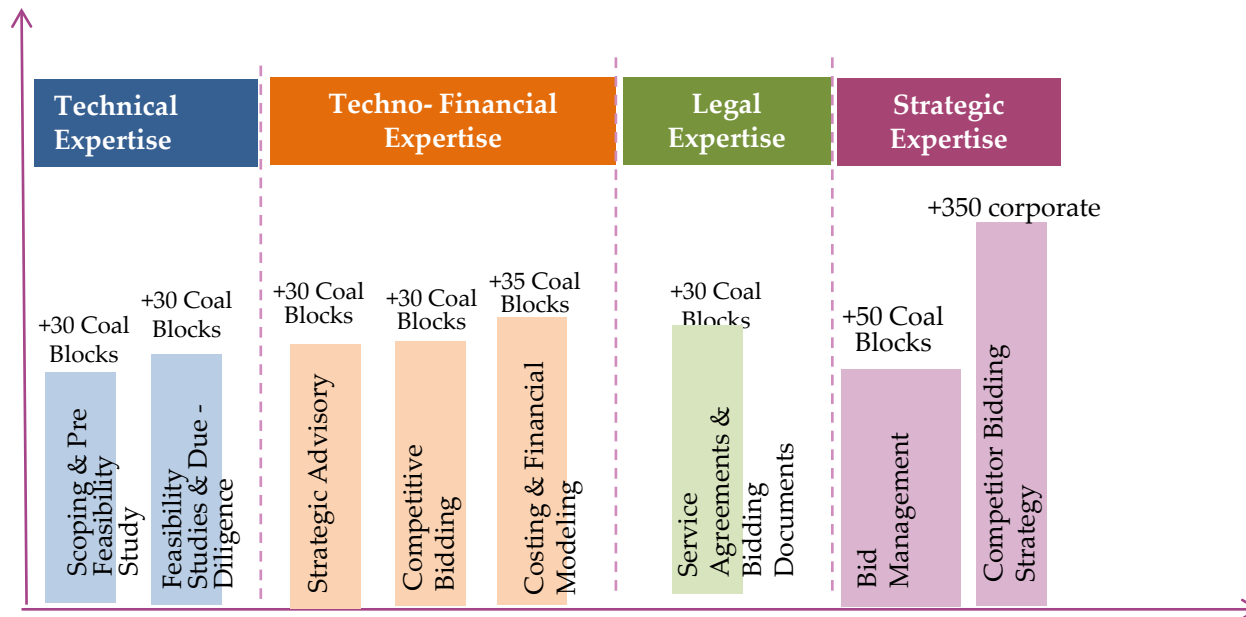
Technical Expertise

+30 Coal Blocks

Scoping & Pre Feasibility Study

+30 Coal Blocks

Feasibility Studies & Due - Diligence

Techno- Financial Expertise

+30 Coal Blocks

Strategic Advisory

+30 Coal Blocks

Competitive Bidding

+35 Coal Blocks

Costing & Financial Modeling

Legal Expertise

+30 Coal Blocks

Service Agreements & Bidding Documents

Strategic Expertise

+50 Coal Blocks

Bid Management

+350 corporate

Competitor Bidding Strategy